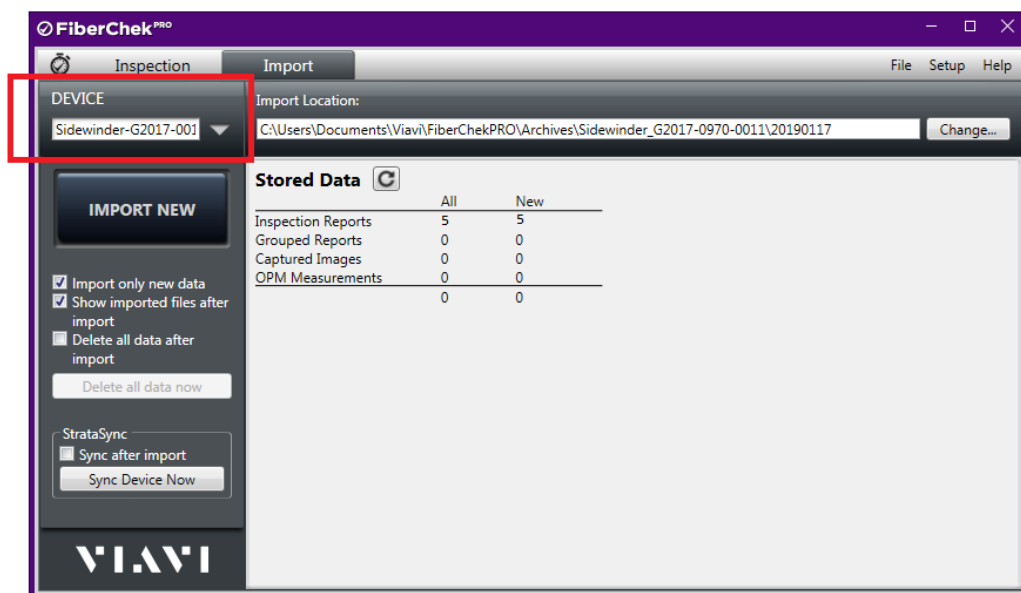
FiberChek PRO

Inspection Import File Setup Help

DEVICE
Sidewinder-G2017-001

Import Location:
C:\Users\Documents\Viavi\FiberChekPRO\Archives\Sidewinder_G2017-0970-0011\20190117
Change...

IMPORT NEW

Import only new data
Show imported files after import
Delete all data after import
Delete all data now

StrataSync
Sync after import
Sync Device Now

VIAVI

Stored Data

| | All | New |
|---|---|---|
| Inspection Reports | 5 | 5 |
| Grouped Reports | 0 | 0 |
| Captured Images | 0 | 0 |
| OPM Measurements | 0 | 0 |
| | 0 | 0 |